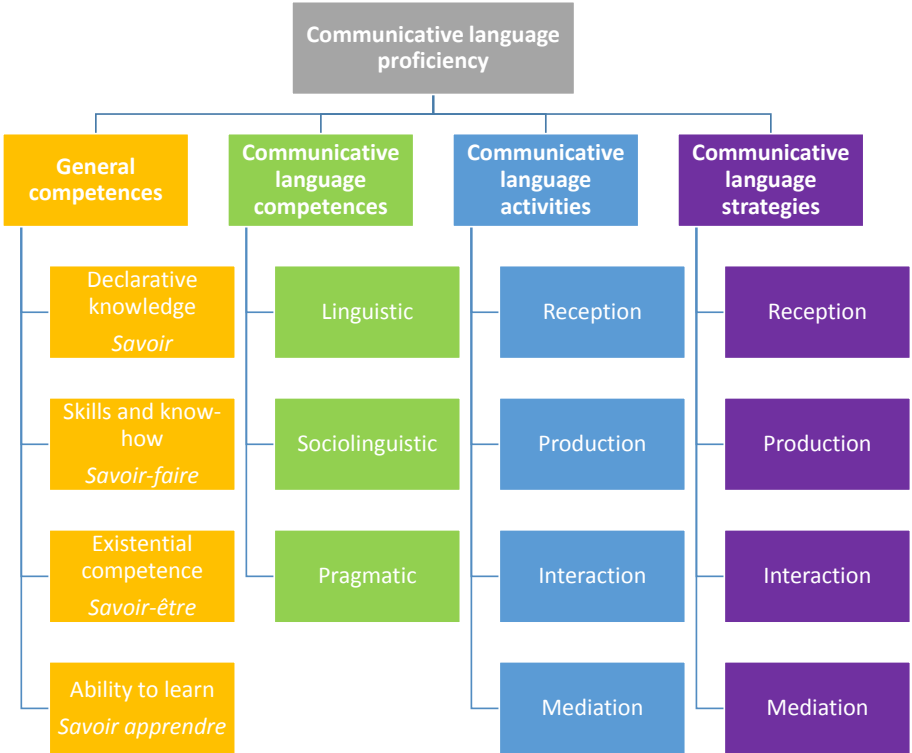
Communicative language proficiency

General competences

Declarative knowledge
*Savoir*

Skills and know-how
*Savoir-faire*

Existential competence
*Savoir-être*

Ability to learn
*Savoir apprendre*

Communicative language competences

Linguistic

Sociolinguistic

Pragmatic

Communicative language activities

Reception

Production

Interaction

Mediation

Communicative language strategies

Reception

Production

Interaction

Mediation